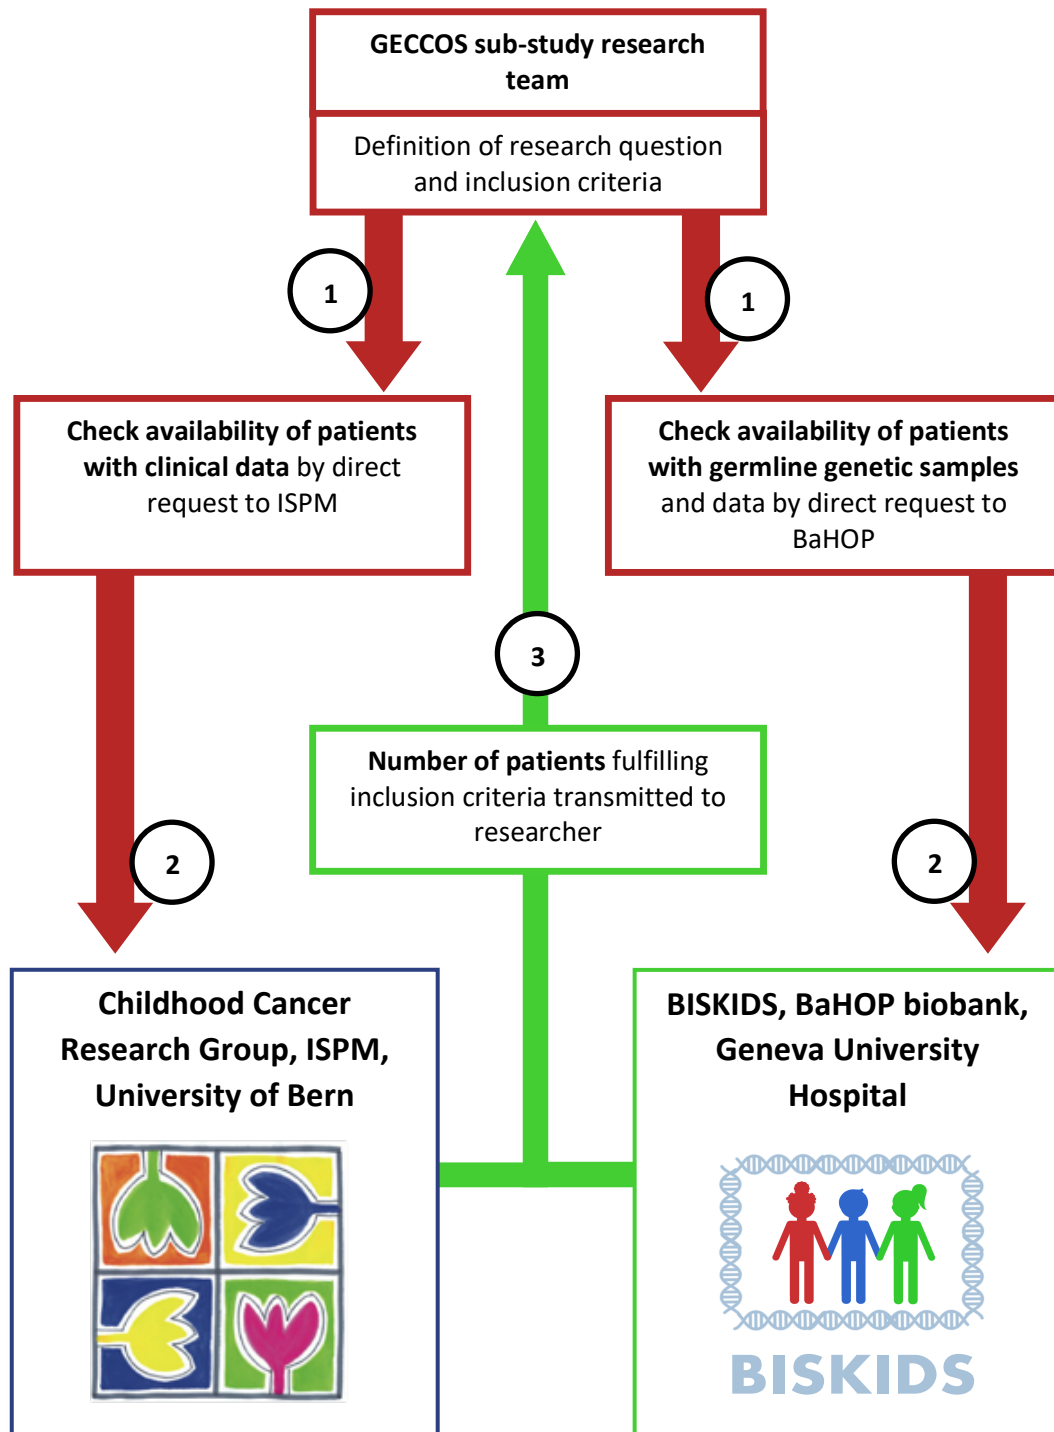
GECCOS sub-study research team

Definition of research question and inclusion criteria

1

1

Check availability of patients with clinical data by direct request to ISPM

Check availability of patients with germline genetic samples and data by direct request to BaHOP

3

Number of patients fulfilling inclusion criteria transmitted to researcher

2

2

Childhood Cancer Research Group, ISPM, University of Bern

BISKIDS, BaHOP biobank, Geneva University Hospital

BISKIDS